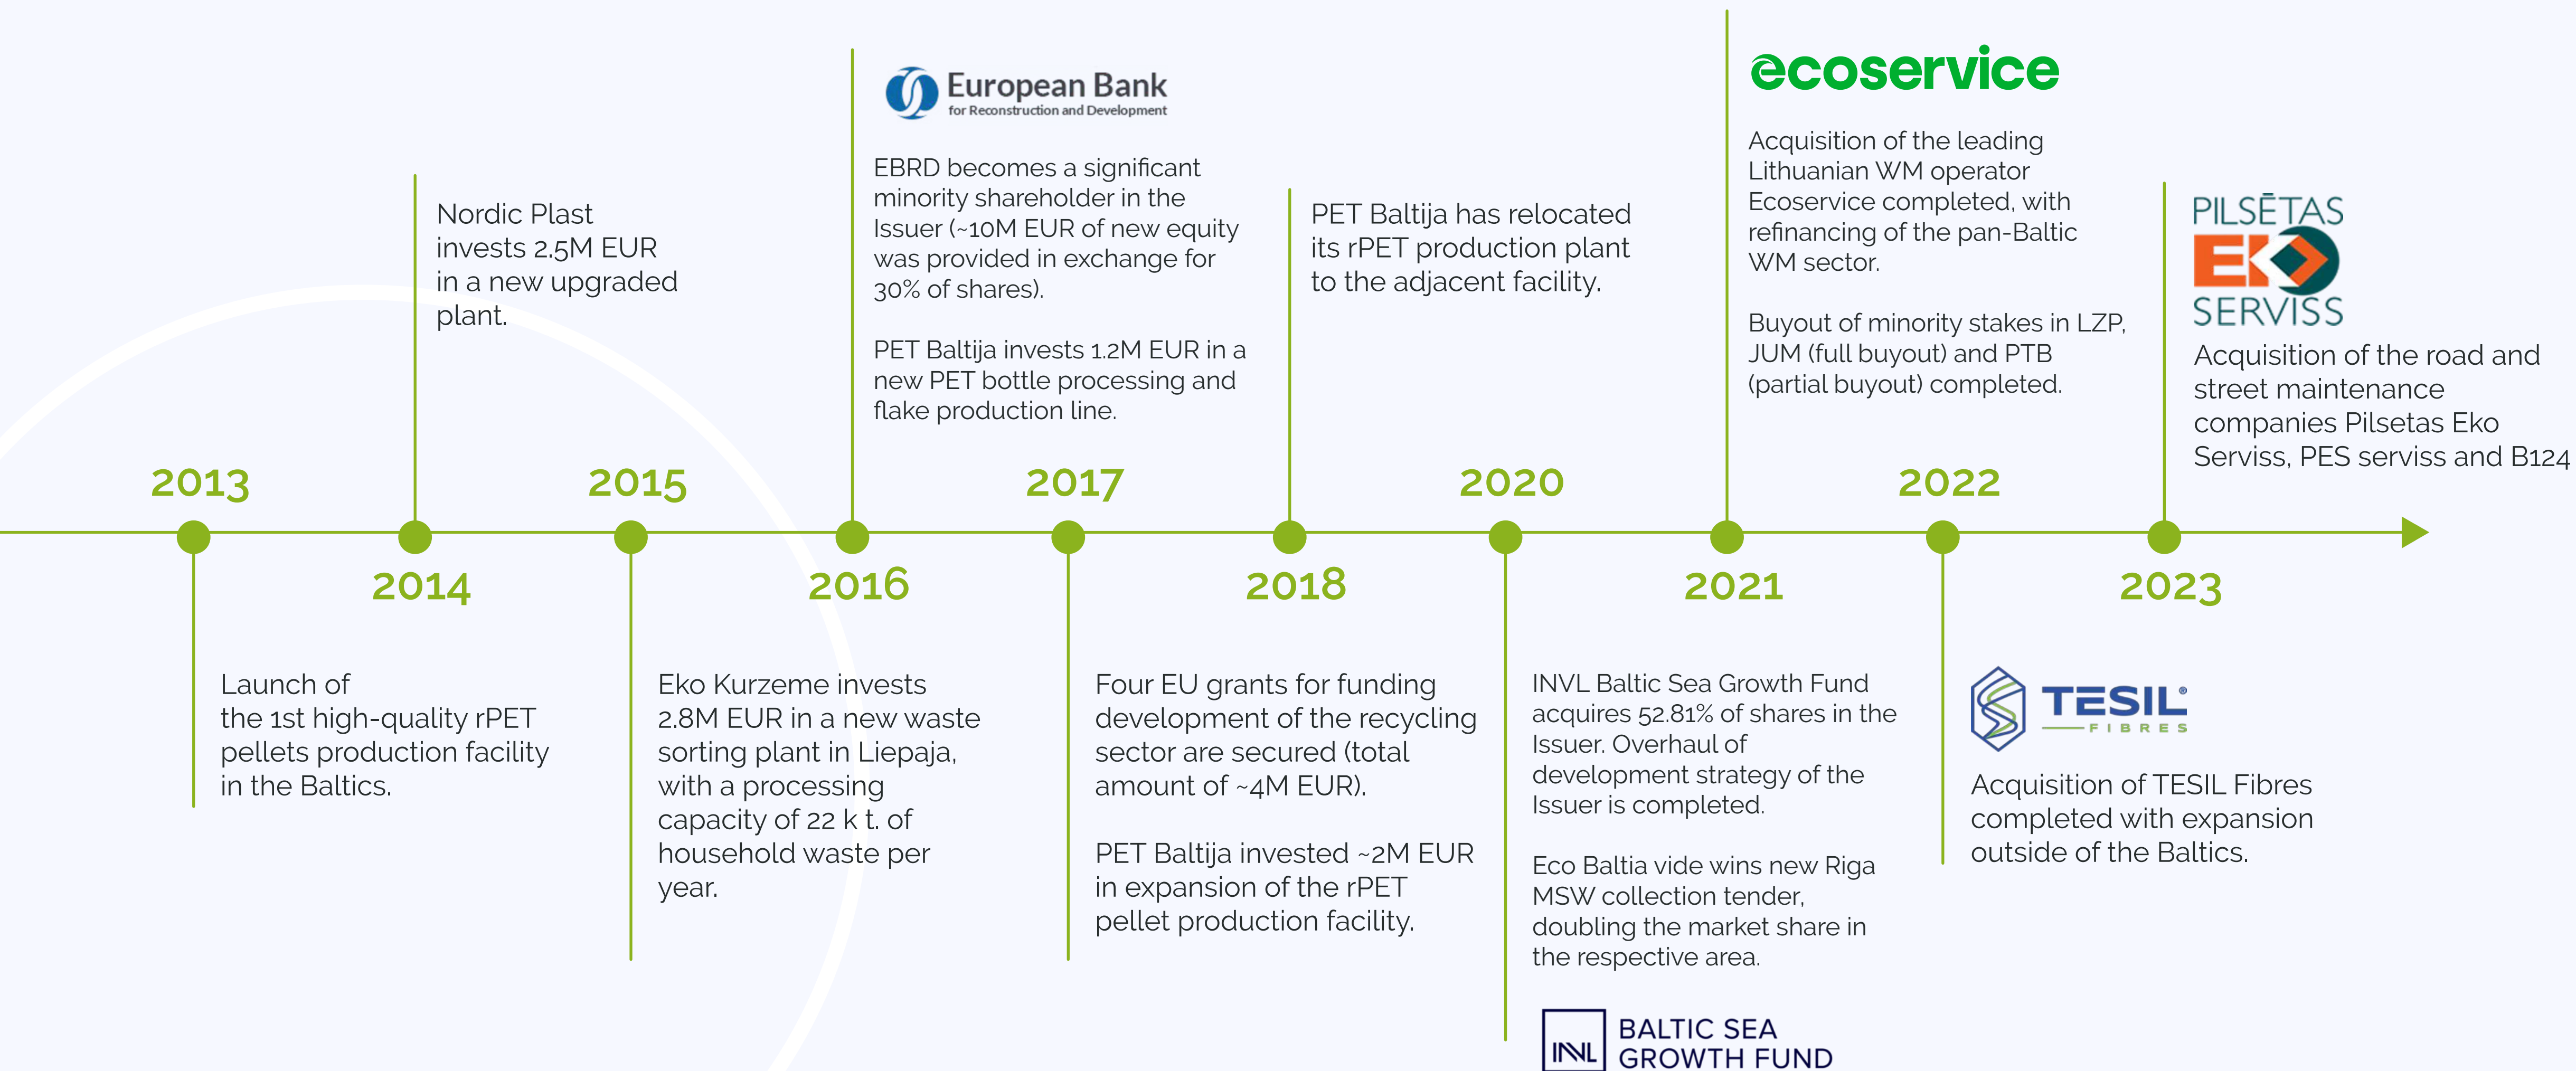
2013

Launch of the 1st high-quality rPET pellets production facility in the Baltics.

2014

Nordic Plast invests 2.5M EUR in a new upgraded plant.

2015

Eko Kurzeme invests 2.8M EUR in a new waste sorting plant in Liepaja, with a processing capacity of 22 k t. of household waste per year.

2016

European Bank for Reconstruction and Development

EBRD becomes a significant minority shareholder in the Issuer (~10M EUR of new equity was provided in exchange for 30% of shares).

PET Baltija invests 1.2M EUR in a new PET bottle processing and flake production line.

2017

Four EU grants for funding development of the recycling sector are secured (total amount of ~4M EUR).

PET Baltija invested ~2M EUR in expansion of the rPET pellet production facility.

2018

PET Baltija has relocated its rPET production plant to the adjacent facility.

2020

INVL Baltic Sea Growth Fund acquires 52.81% of shares in the Issuer. Overhaul of development strategy of the Issuer is completed.

Eco Baltia vide wins new Riga MSW collection tender, doubling the market share in the respective area.

INVL BALTIC SEA GROWTH FUND

2021

ecoservice

Acquisition of the leading Lithuanian WM operator Ecoservice completed, with refinancing of the pan-Baltic WM sector.

Buyout of minority stakes in LZP, JUM (full buyout) and PTB (partial buyout) completed.

2022

TESIL® FIBRES

Acquisition of TESIL Fibres completed with expansion outside of the Baltics.

2023

PILSĒTAS EKO SERVISS

Acquisition of the road and street maintenance companies Pilsetas Eko Serviss, PES serviss and B124